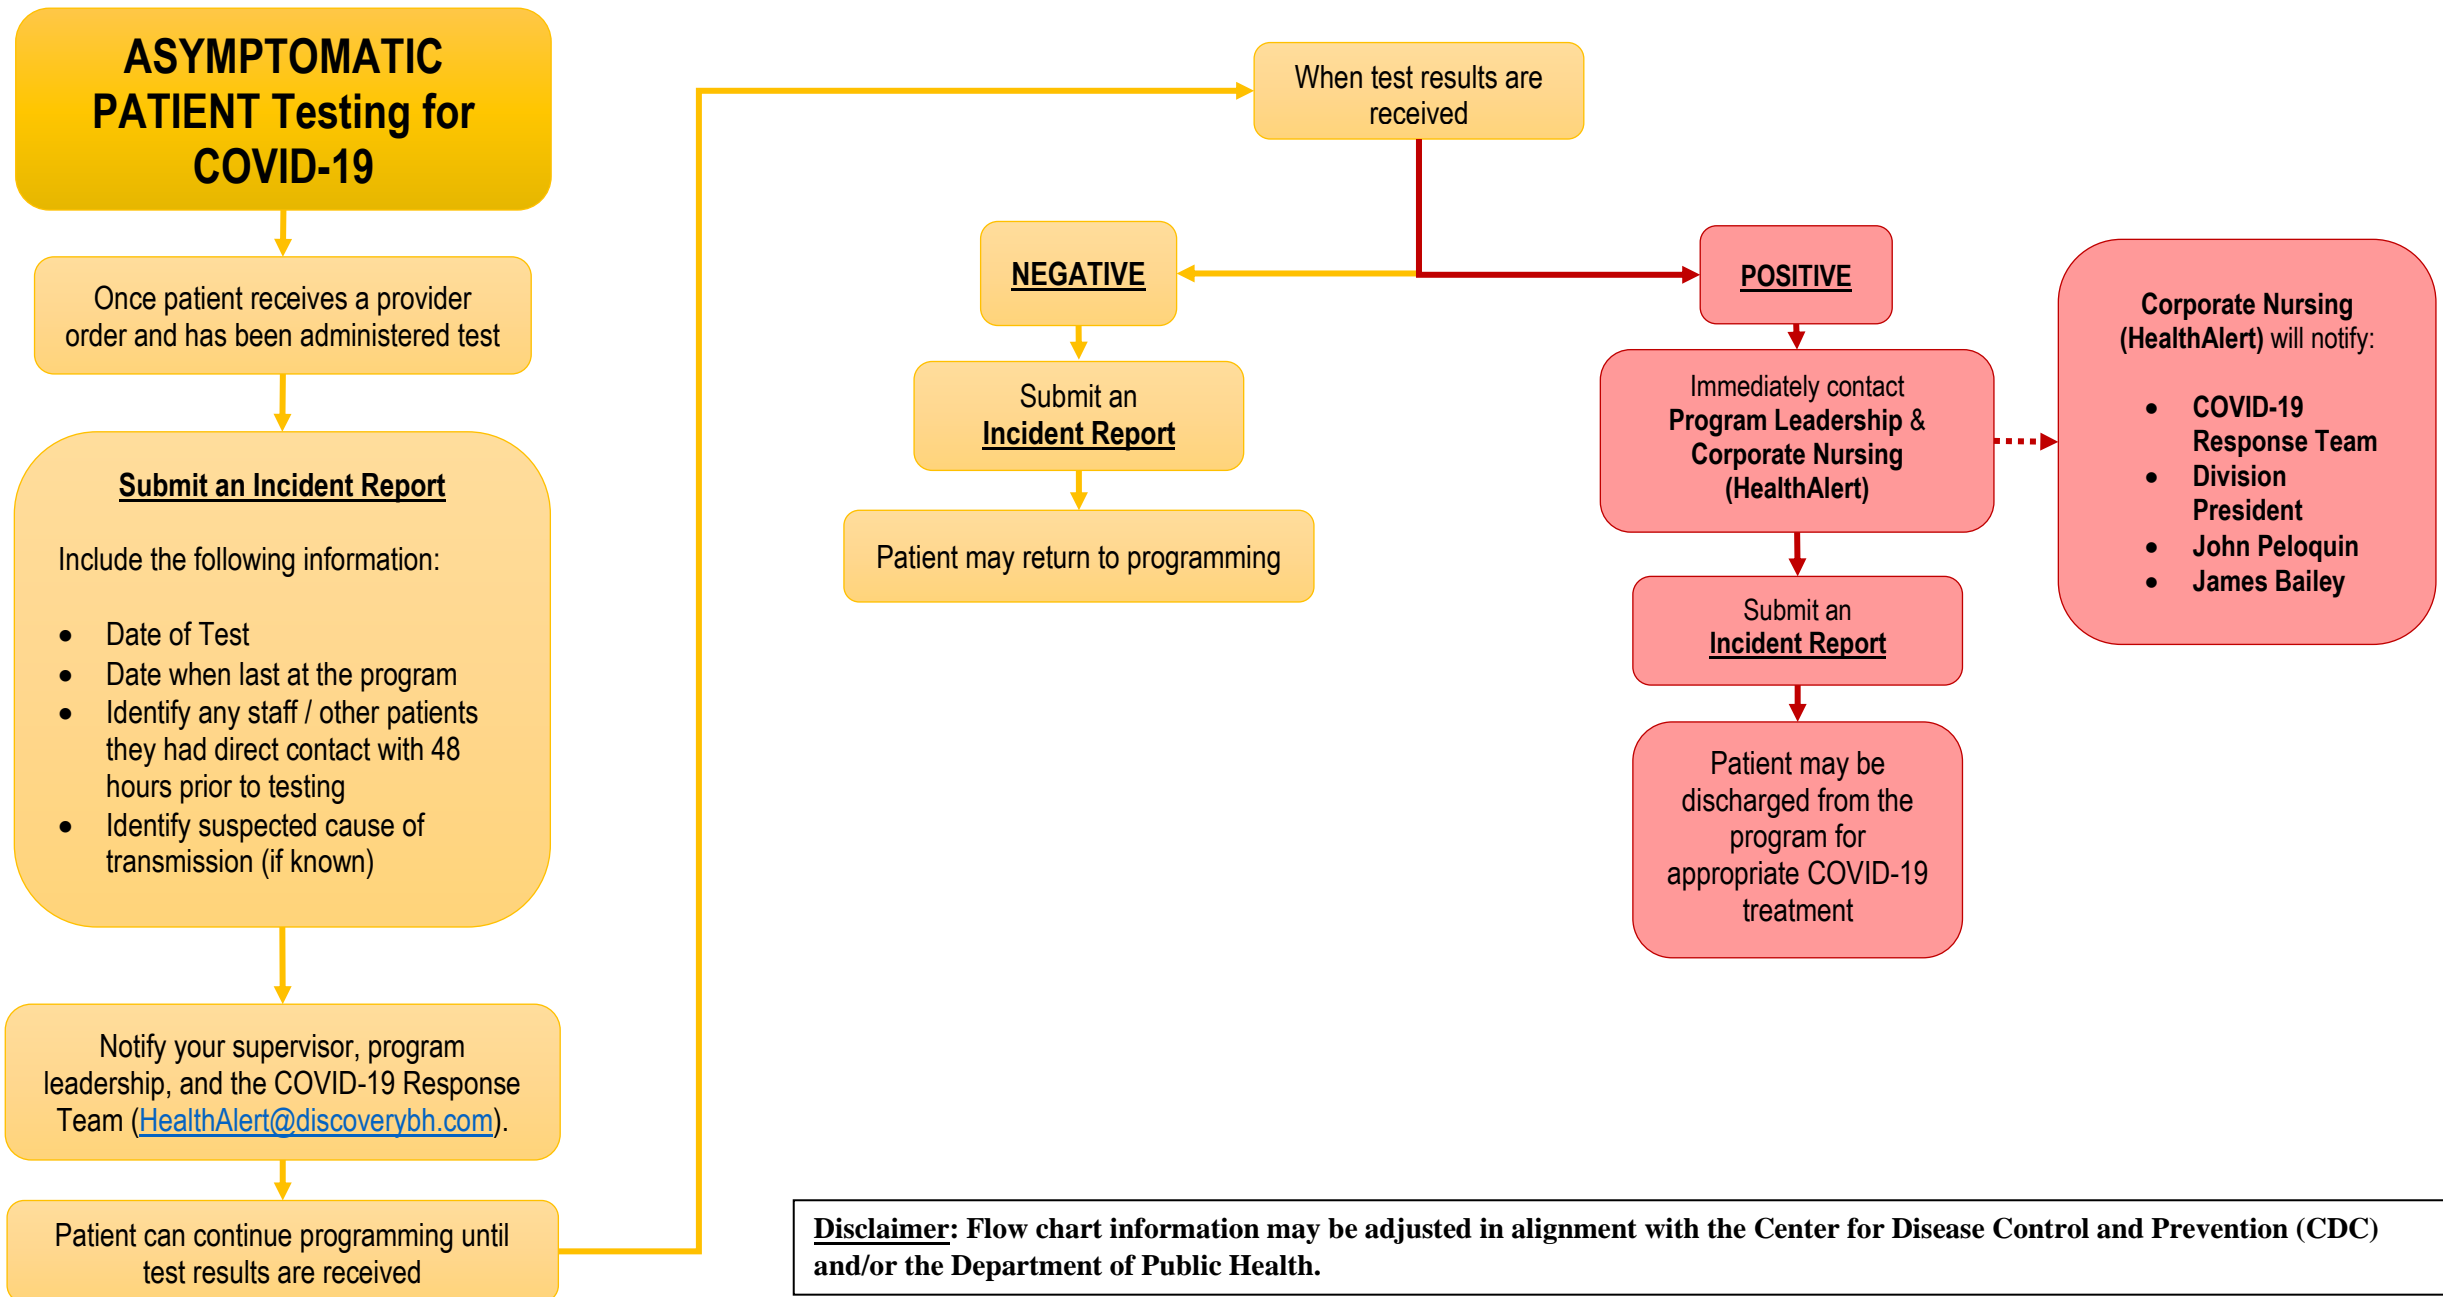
ASYMPTOMATIC PATIENT Testing for COVID-19

Once patient receives a provider order and has been administered test

Submit an Incident Report

Include the following information:

- Date of Test
- Date when last at the program
- Identify any staff / other patients they had direct contact with 48 hours prior to testing
- Identify suspected cause of transmission (if known)

Notify your supervisor, program leadership, and the COVID-19 Response Team (HealthAlert@discoverybh.com).

Patient can continue programming until test results are received

When test results are received

NEGATIVE

Submit an Incident Report

Patient may return to programming

POSITIVE

Immediately contact Program Leadership & Corporate Nursing (HealthAlert)

Submit an Incident Report

Patient may be discharged from the program for appropriate COVID-19 treatment

Corporate Nursing (HealthAlert) will notify:

- COVID-19 Response Team
- Division President
- John Peloquin
- James Bailey

Disclaimer: Flow chart information may be adjusted in alignment with the Center for Disease Control and Prevention (CDC) and/or the Department of Public Health.